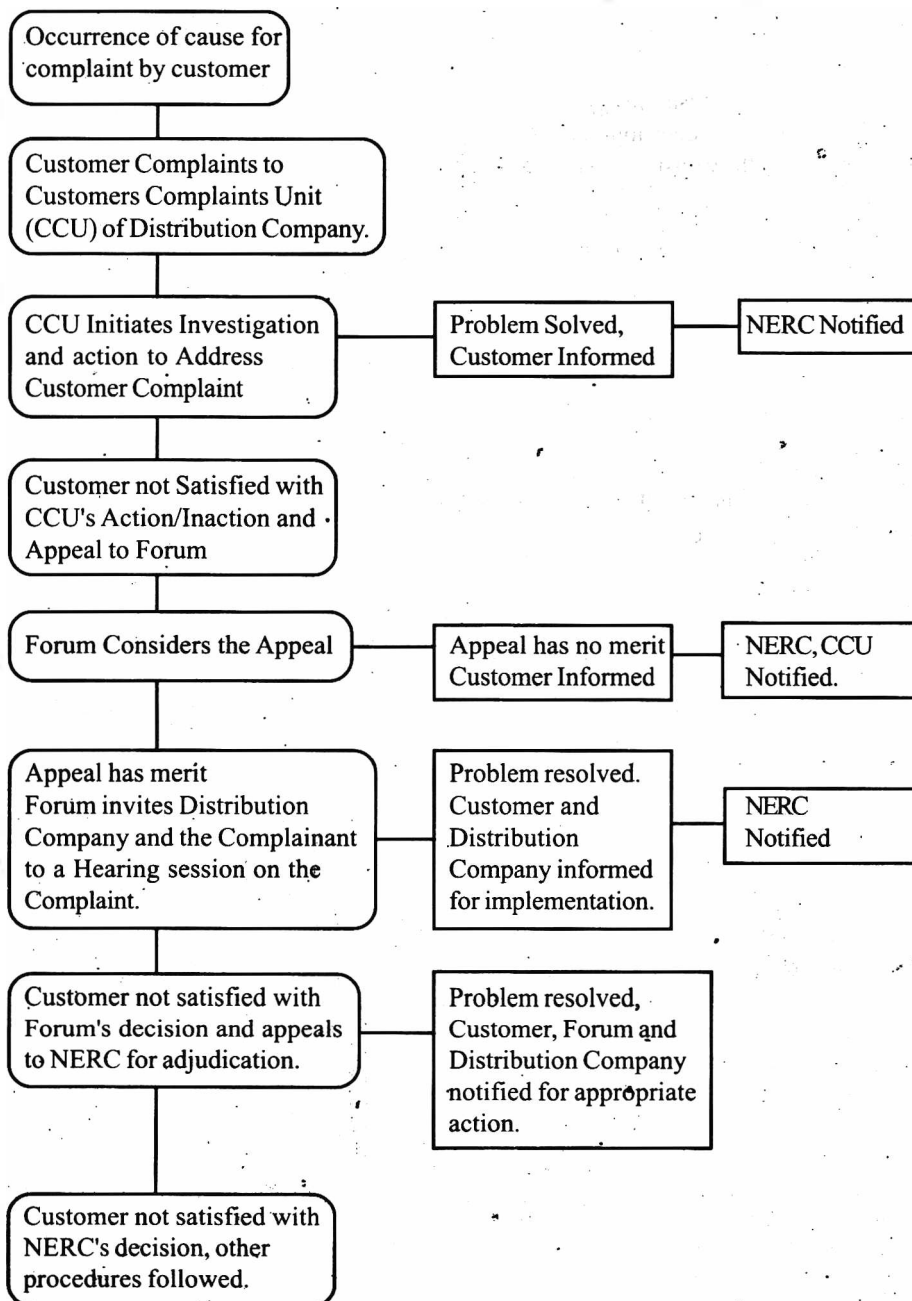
Occurrence of cause for complaint by customer

Customer Complaints to Customers Complaints Unit (CCU) of Distribution Company.

CCU Initiates Investigation and action to Address Customer Complaint

Problem Solved, Customer Informed

NERC Notified

Customer not Satisfied with CCU's Action/Inaction and Appeal to Forum

Forum Considers the Appeal

Appeal has no merit Customer Informed

NERC, CCU Notified.

Appeal has merit Forum invites Distribution Company and the Complainant to a Hearing session on the Complaint.

Problem resolved. Customer and Distribution Company informed for implementation.

NERC Notified

Customer not satisfied with Forum's decision and appeals to NERC for adjudication.

Problem resolved, Customer, Forum and Distribution Company notified for appropriate action.

Customer not satisfied with NERC's decision, other procedures followed.